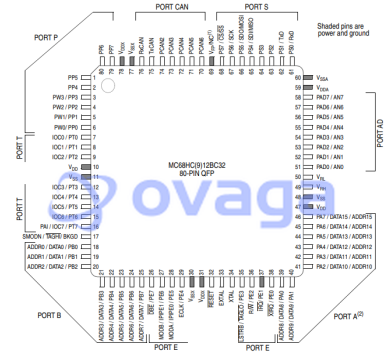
PORT CAN

PORT S

Shaded pins are power and ground

PORT P

PP6 PP7 $V_{DDX}$ $V_{SSX}$ TxCAN RxCAN PCAN2 PCAN3 PCAN4 PCAN5 PCAN6 $V_{FP}$/PCAN7 PS7 / $\overline{CS}$/SS PS6 / SCK PS5 / SDO/MOSI PS4 / SDI/MISO PS3 PS2 PS1 / TxD PS0 / RxD

80 79 78 77 76 75 74 73 72 71 70 69 68 67 66 65 64 63 62 61

PP5 1
PP4 2
PW3 / PP3 3
PW2 / PP2 4
PW1 / PP1 5
PW0 / PP0 6
IOC0 / PT0 7
IOC1 / PT1 8
IOC2 / PT2 9
$V_{DD}$ 10
$V_{SS}$ 11
IOC3 / PT3 12
IOC4 / PT4 13
IOC5 / PT5 14
IOC6 / PT6 15
PAI / IOC7 / PT7 16
SMODN / TAGHI / BKGD 17
ADDR0 / DATA0 / PB0 18
ADDR1 / DATA1 / PB1 19
ADDR2 / DATA2 / PB2 20

PORT T

PORT T

MC68HC(9)12BC32
80-PIN QFP

60 $V_{SSA}$
59 $V_{RL}$
58 $V_{DDA}$
57 PAD7 / AN7
56 PAD6 / AN6
55 PAD5 / AN5
54 PAD4 / AN4
53 PAD3 / AN3
52 PAD2 / AN2
51 PAD1 / AN1
50 PAD0 / AN0
49 $V_{RH}$
48 $V_{DD}$
47 $V_{SS}$
46 PA7 / DATA15 / ADDR15
45 PA6 / DATA14 / ADDR14
44 PA5 / DATA13 / ADDR13
43 PA4 / DATA12 / ADDR12
42 PA3 / DATA11 / ADDR11
41 PA2 / DATA10 / ADDR10

PORT AD

21 22 23 24 25 26 27 28 29 30 31 32 33 34 35 36 37 38 39 40

ADDR3 / DATA3 / PB3 ADDR4 / DATA4 / PB4 ADDR5 / DATA5 / PB5 ADDR6 / DATA6 / PB6 ADDR7 / DATA7 / PB7 $\overline{IPIPE0}$ / PE7 MODB / IPIPE1 / PE6 MODA / IPIPE0 / PE5 ECLK / PE4 $V_{SSX}$ $V_{DDX}$ $\overline{RESET}$ EXTAL XTAL $\overline{XADDR}$ / PE3 $\overline{LSTRB}$ / PE2 $\overline{IRQ}$ / PE1 $\overline{XIRQ}$ / PE0 ADDR8 / DATA8 / PA0 ADDR9 / DATA9 / PA1

PORT B

PORT E

PORT E

PORT A$^{(2)}$

ovaga